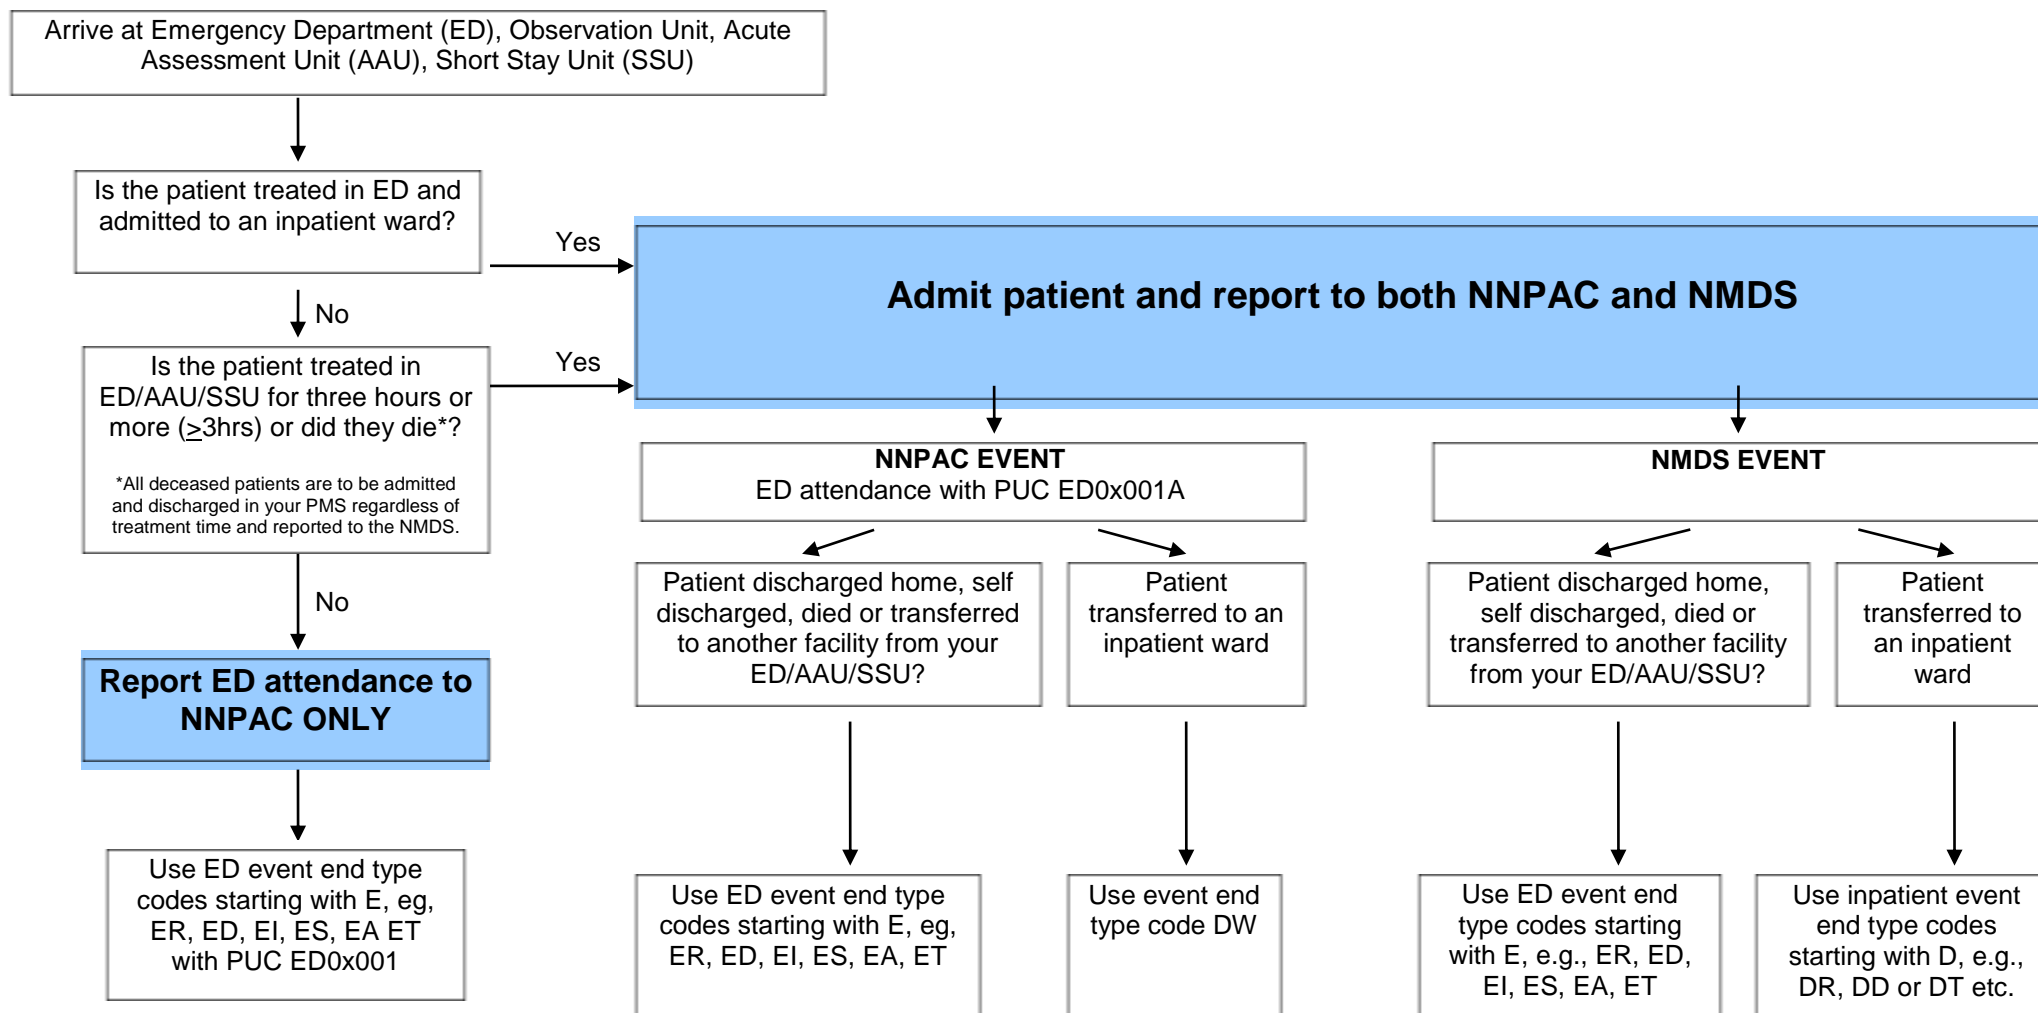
Arrive at Emergency Department (ED), Observation Unit, Acute Assessment Unit (AAU), Short Stay Unit (SSU)

Is the patient treated in ED and admitted to an inpatient ward?

Yes

No

Is the patient treated in ED/AAU/SSU for three hours or more ($\geq$3hrs) or did they die*?

*All deceased patients are to be admitted and discharged in your PMS regardless of treatment time and reported to the NMDS.

Yes

No

Admit patient and report to both NNPAC and NMDS

NNPAC EVENT
ED attendance with PUC ED0x001A

NMDS EVENT

Patient discharged home, self discharged, died or transferred to another facility from your ED/AAU/SSU?

Patient transferred to an inpatient ward

Patient discharged home, self discharged, died or transferred to another facility from your ED/AAU/SSU?

Patient transferred to an inpatient ward

Report ED attendance to NNPAC ONLY

Use ED event end type codes starting with E, eg, ER, ED, EI, ES, EA ET with PUC ED0x001

Use ED event end type codes starting with E, eg, ER, ED, EI, ES, EA, ET

Use event end type code DW

Use ED event end type codes starting with E, e.g., ER, ED, EI, ES, EA, ET

Use inpatient event end type codes starting with D, e.g., DR, DD or DT etc.